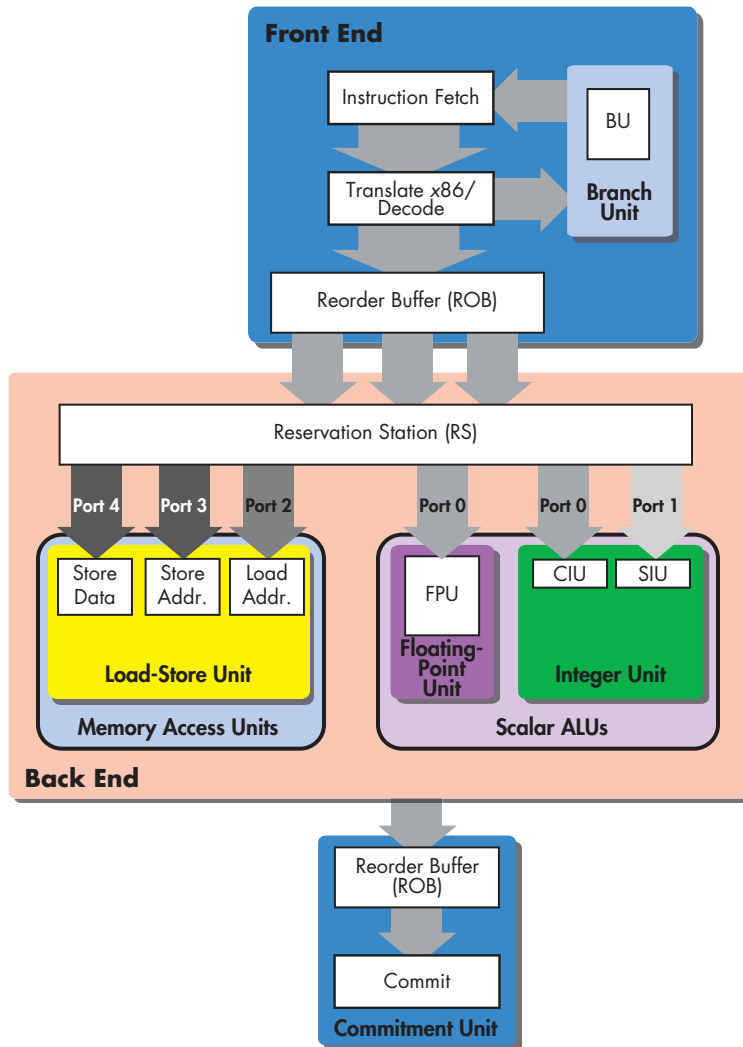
Front End

Instruction Fetch

BU

Translate x86/ Decode

Branch Unit

Reorder Buffer (ROB)

Reservation Station (RS)

Port 4

Port 3

Port 2

Port 0

Port 0

Port 1

Store Data

Store Addr.

Load Addr.

FPU

CIU

SIU

Load-Store Unit

Floating-Point Unit

Integer Unit

Memory Access Units

Scalar ALUs

Back End

Reorder Buffer (ROB)

Commit

Commitment Unit